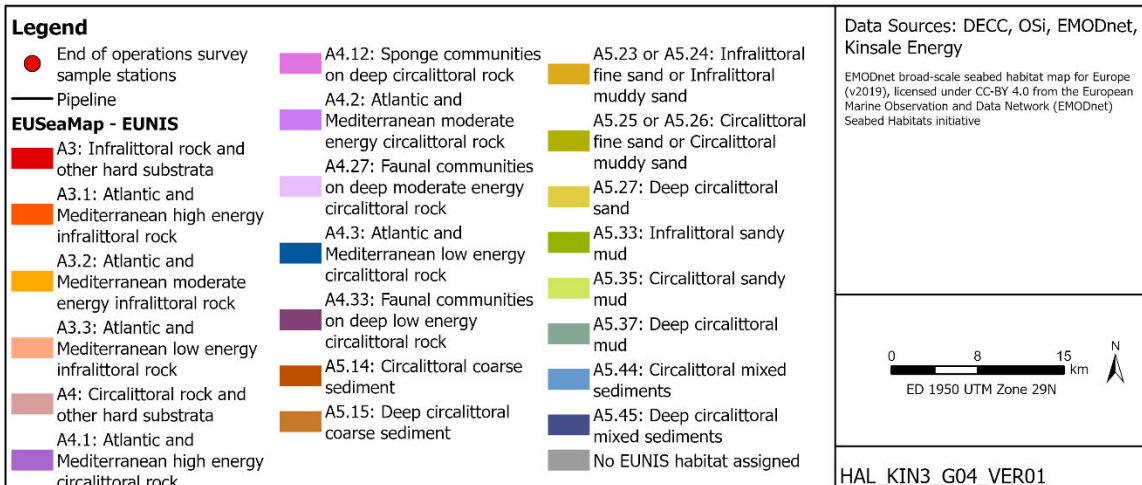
Legend

End of operations survey sample stations

Pipeline

EUSeaMap - EUNIS

A3: Infralittoral rock and other hard substrata

A3.1: Atlantic and Mediterranean high energy infralittoral rock

A3.2: Atlantic and Mediterranean moderate energy infralittoral rock

A3.3: Atlantic and Mediterranean low energy infralittoral rock

A4: Circalittoral rock and other hard substrata

A4.1: Atlantic and Mediterranean high energy circalittoral rock

A4.12: Sponge communities on deep circalittoral rock

A4.2: Atlantic and Mediterranean moderate energy circalittoral rock

A4.27: Faunal communities on deep moderate energy circalittoral rock

A4.3: Atlantic and Mediterranean low energy circalittoral rock

A4.33: Faunal communities on deep low energy circalittoral rock

A5.14: Circalittoral coarse sediment

A5.15: Deep circalittoral coarse sediment

A5.23 or A5.24: Infralittoral fine sand or Infralittoral muddy sand

A5.25 or A5.26: Circalittoral fine sand or Circalittoral muddy sand

A5.27: Deep circalittoral sand

A5.33: Infralittoral sandy mud

A5.35: Circalittoral sandy mud

A5.37: Deep circalittoral mud

A5.44: Circalittoral mixed sediments

A5.45: Deep circalittoral mixed sediments

No EUNIS habitat assigned

Data Sources: DECC, OSi, EMODnet, Kinsale Energy

EMODnet broad-scale seabed habitat map for Europe (v2019), licensed under CC-BY 4.0 from the European Marine Observation and Data Network (EMODnet) Seabed Habitats initiative

0 8 15 km

N

ED 1950 UTM Zone 29N

HAL_KIN3_G04_VER01